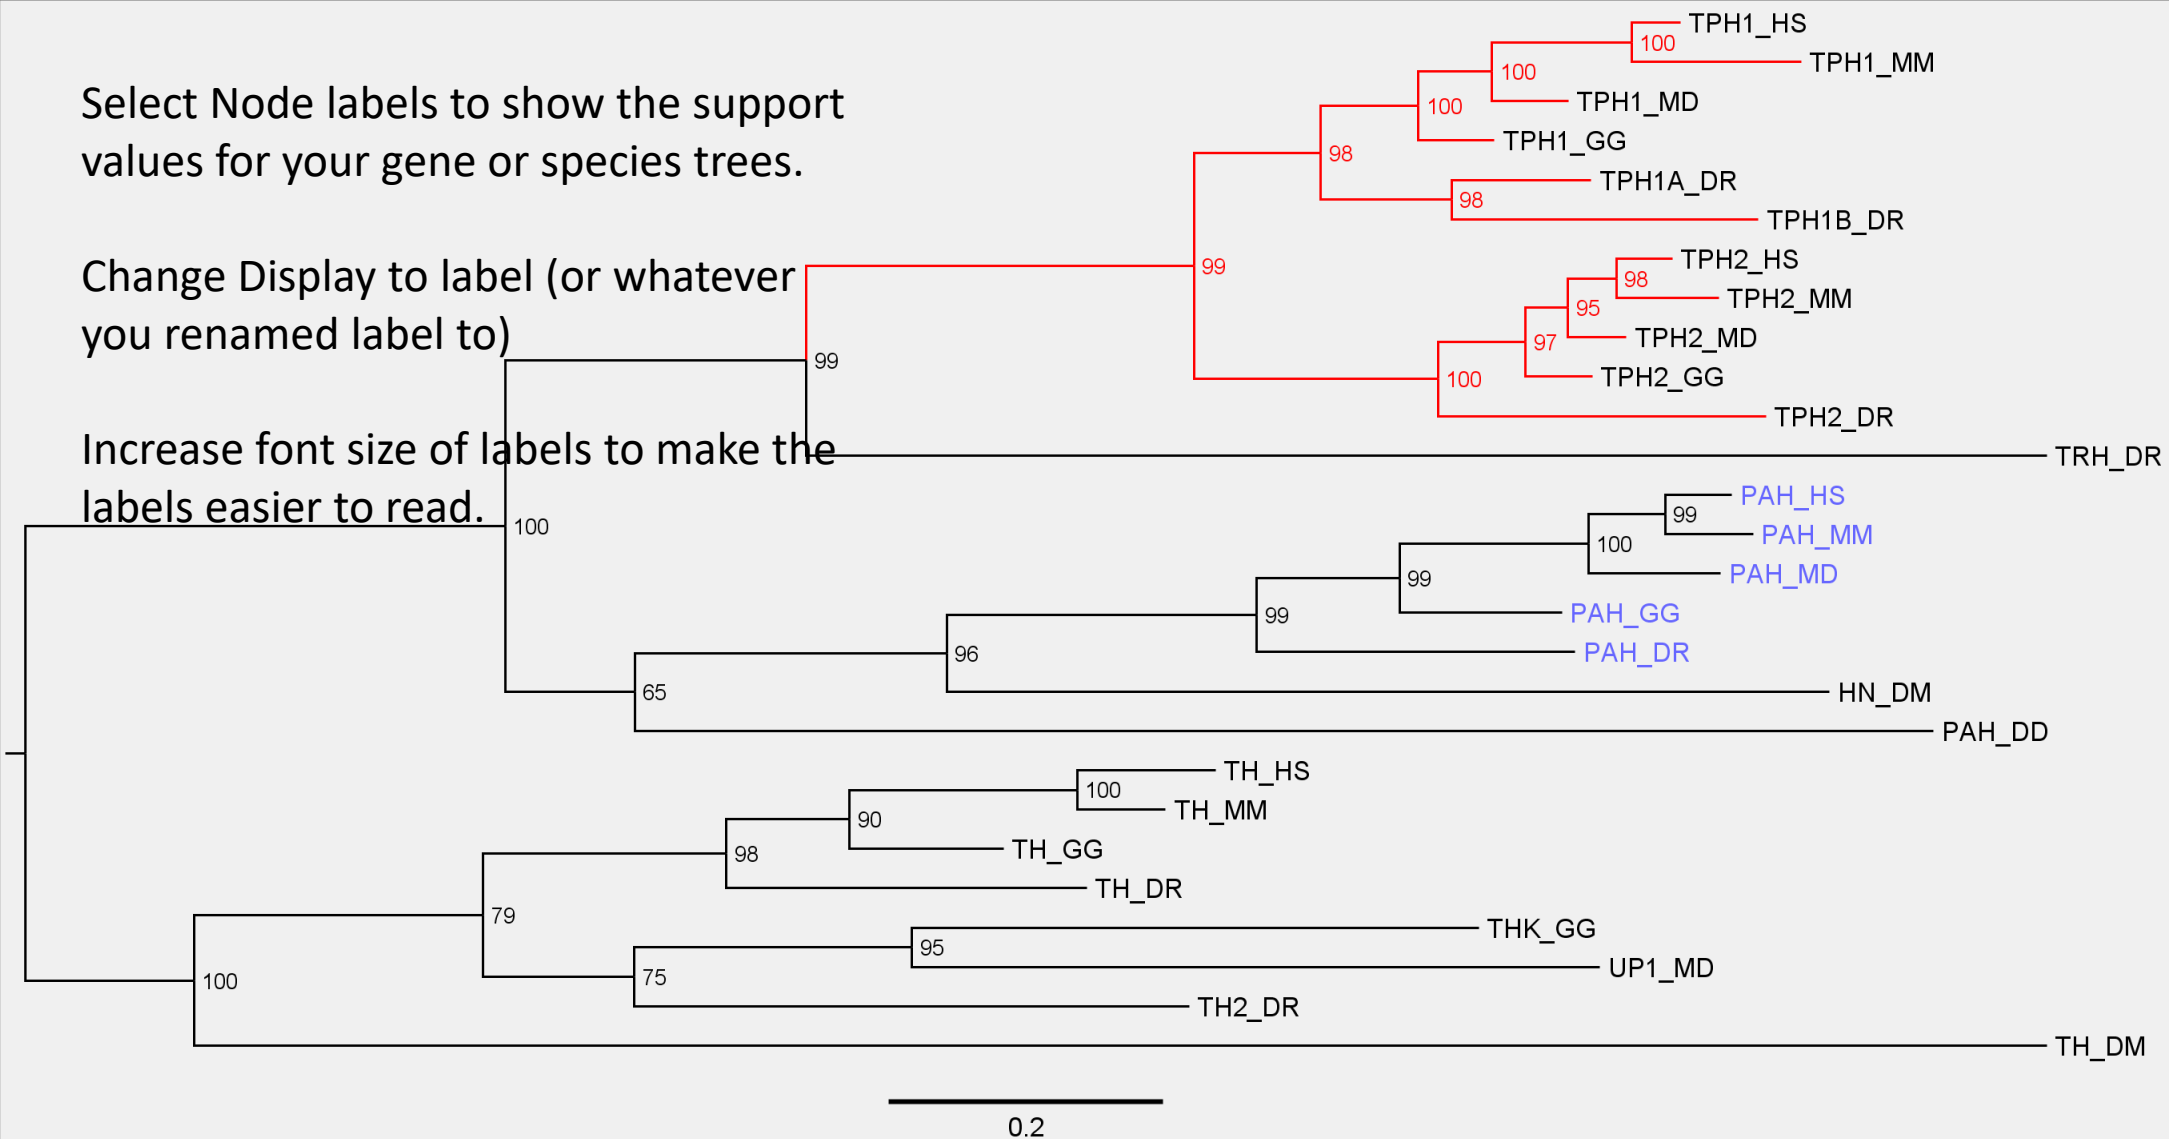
Select Node labels to show the support values for your gene or species trees.

Change Display to label (or whatever you renamed label to)

Increase font size of labels to make the labels easier to read.

TPH1_HS
100
TPH1_MM
100
TPH1_MD
100
TPH1_GG
98
TPH1A_DR
98
TPH1B_DR
99
TPH2_HS
98
TPH2_MM
95
TPH2_MD
97
TPH2_GG
100
TPH2_DR
99
TRH_DR
PAH_HS
99
PAH_MM
100
PAH_MD
99
PAH_GG
99
PAH_DR
96
HN_DM
65
PAH_DD
100
TH_HS
100
TH_MM
90
TH_GG
98
TH_DR
79
THK_GG
95
UP1_MD
75
TH2_DR
100
TH_DM
0.2